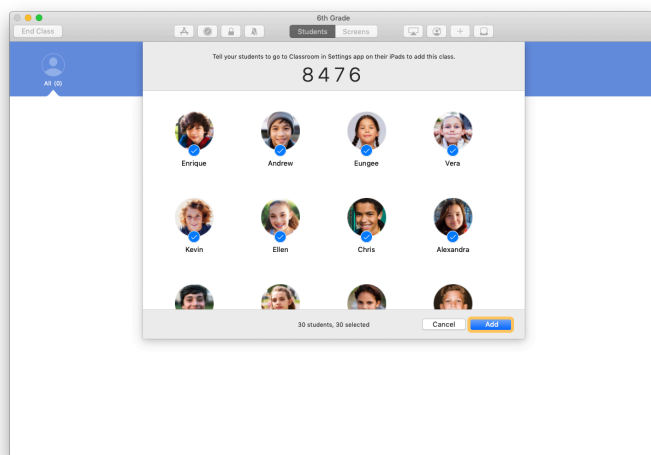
6th Grade

End Class

Students Screens

All (0)

Tell your students to go to Classroom in Settings app on their iPads to add this class.

8476

Enrique

Andrew

Eungee

Vera

Kevin

Ellen

Chris

Alexandra

30 students, 30 selected

Cancel

Add